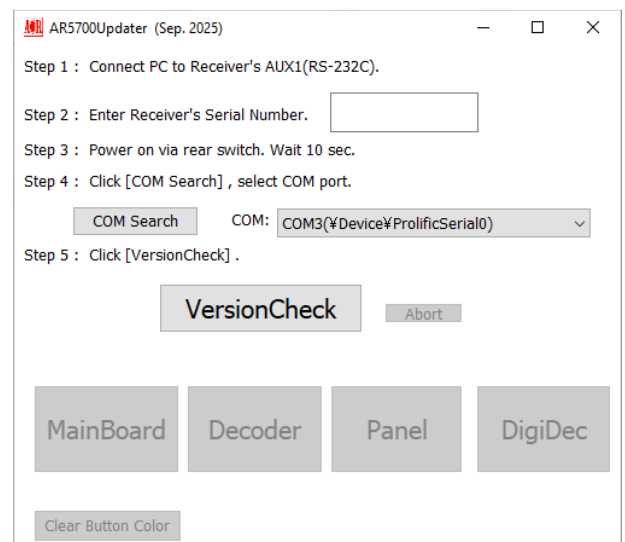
AOR AR5700Updater (Sep. 2025)

Step 1 : Connect PC to Receiver's AUX1(RS-232C).

Step 2 : Enter Receiver's Serial Number.

Step 3 : Power on via rear switch. Wait 10 sec.

Step 4 : Click [COM Search] , select COM port.

COM Search COM: COM3(¥Device¥ProlificSerial0)

Step 5 : Click [VersionCheck] .

VersionCheck

Abort

MainBoard

Decoder

Panel

DigiDec

Clear Button Color